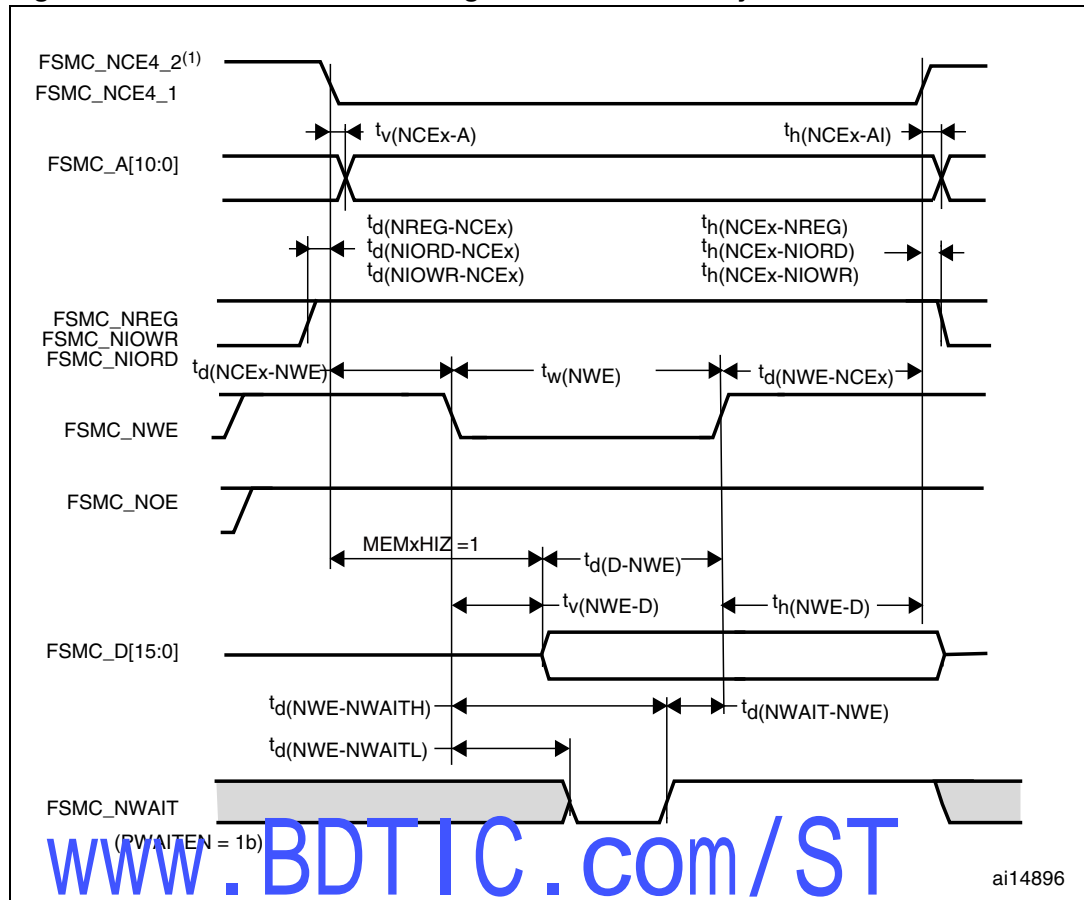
FSMC_NCE4_2$^{(1)}$
FSMC_NCE4_1

$t_{v(NCEx-A)}$
$t_{h(NCEx-AI)}$

FSMC_A[10:0]

$t_{d(NREG-NCEx)}$
$t_{d(NIORD-NCEx)}$
$t_{d(NIOWR-NCEx)}$
$t_{h(NCEx-NREG)}$
$t_{h(NCEx-NIORD)}$
$t_{h(NCEx-NIOWR)}$

FSMC_NREG
FSMC_NIOWR
FSMC_NIORD

$t_{d(NCEx-NWE)}$
$t_{w(NWE)}$
$t_{d(NWE-NCEx)}$

FSMC_NWE

FSMC_NOE

MEMxHIZ =1
$t_{d(D-NWE)}$
$t_{v(NWE-D)}$
$t_{h(NWE-D)}$

FSMC_D[15:0]

$t_{d(NWE-NWAITH)}$
$t_{d(NWAIT-NWE)}$
$t_{d(NWE-NWAITL)}$

FSMC_NWAIT
(PWAITEN = 1b)

www.BDTIC.com/ST

ai14896